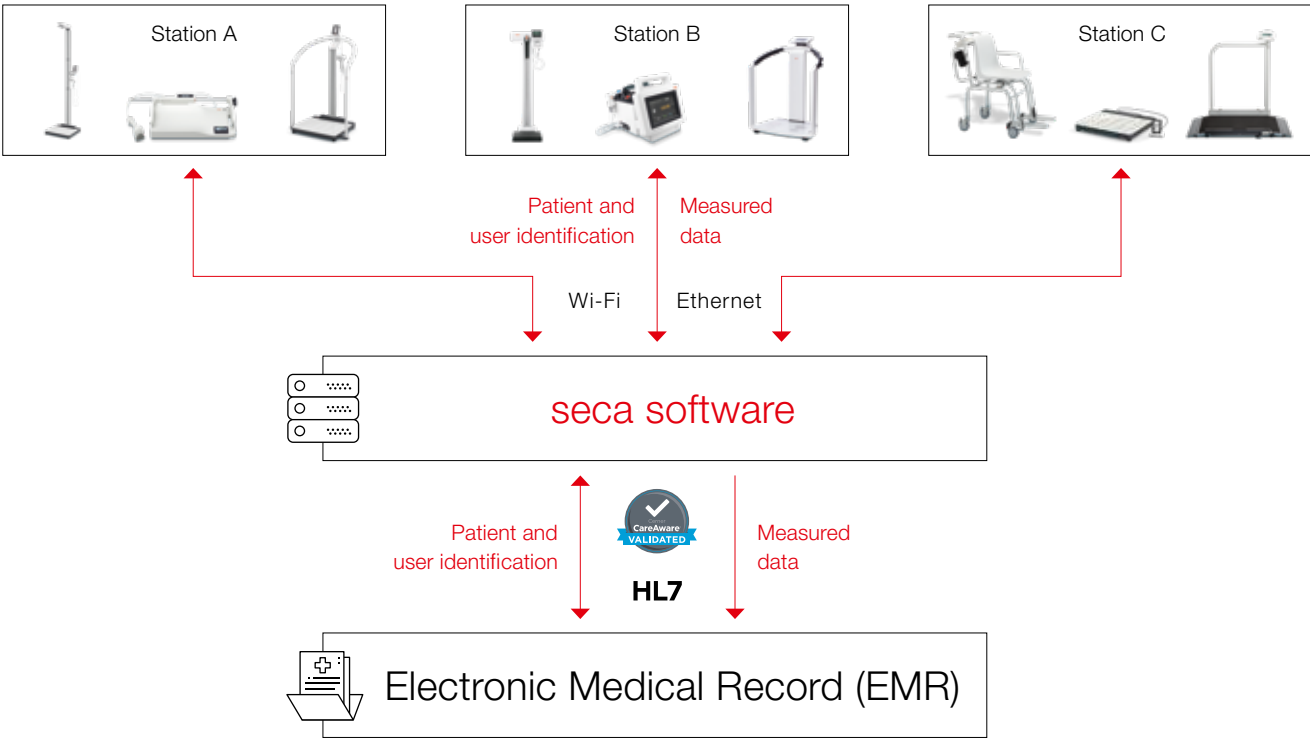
Station A

Station B

Station C

Patient and user identification

Measured data

Wi-Fi

Ethernet

seca software

Patient and user identification

CareAware VALIDATED

HL7

Measured data

Electronic Medical Record (EMR)